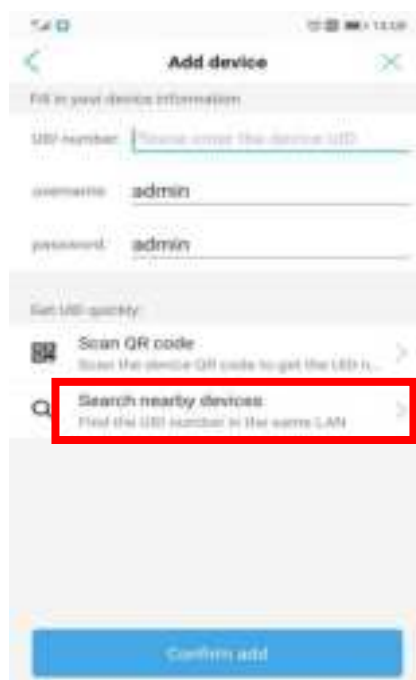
Add device

Fill in your device information

UID number Please enter the device UID

username admin

password admin

Get UID quickly

Scan QR code
Scan the device QR code to get the UID n...

Search nearby devices
Find the UID number in the same LAN

Confirm add